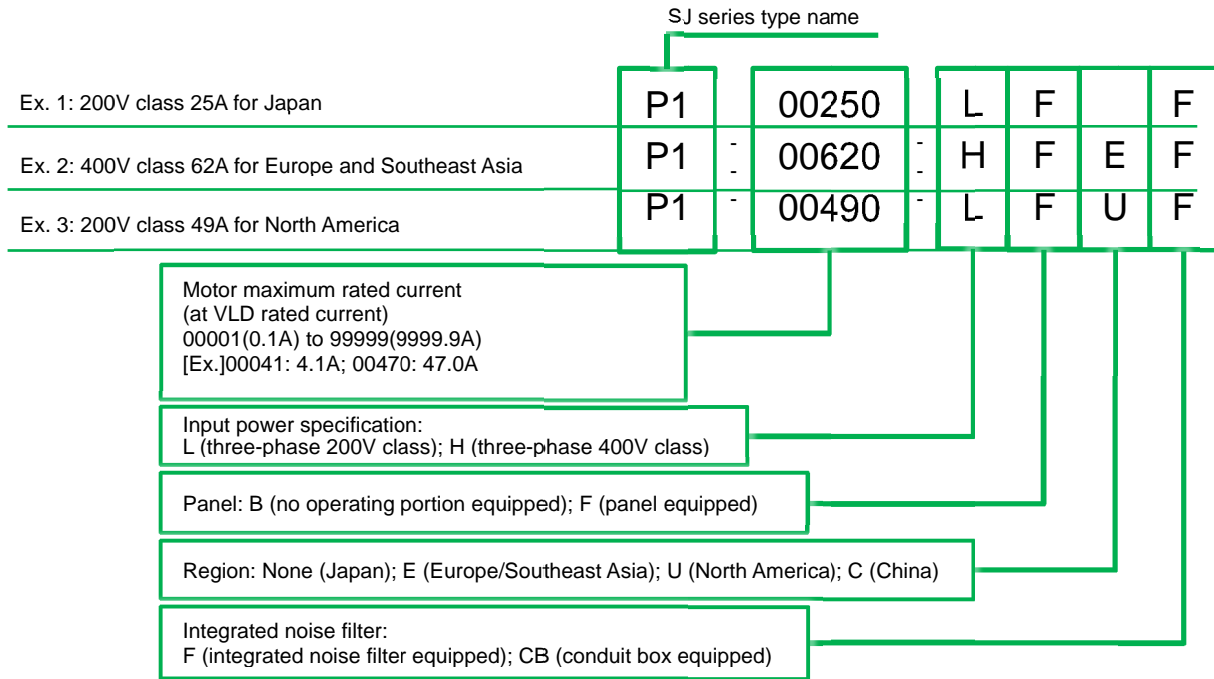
SJ series type name

| | | | | | | | | |
|---|---|---|---|---|---|---|---|---|
| Ex. 1: 200V class 25A for Japan | P1 | | 00250 | | L | F | | F |
| Ex. 2: 400V class 62A for Europe and Southeast Asia | P1 | - | 00620 | - | H | F | E | F |
| Ex. 3: 200V class 49A for North America | P1 | - | 00490 | - | L | F | U | F |

Motor maximum rated current
(at VLD rated current)
00001(0.1A) to 99999(9999.9A)
[Ex.]00041: 4.1A; 00470: 47.0A

Input power specification:
L (three-phase 200V class); H (three-phase 400V class)

Panel: B (no operating portion equipped); F (panel equipped)

Region: None (Japan); E (Europe/Southeast Asia); U (North America); C (China)

Integrated noise filter:
F (integrated noise filter equipped); CB (conduit box equipped)